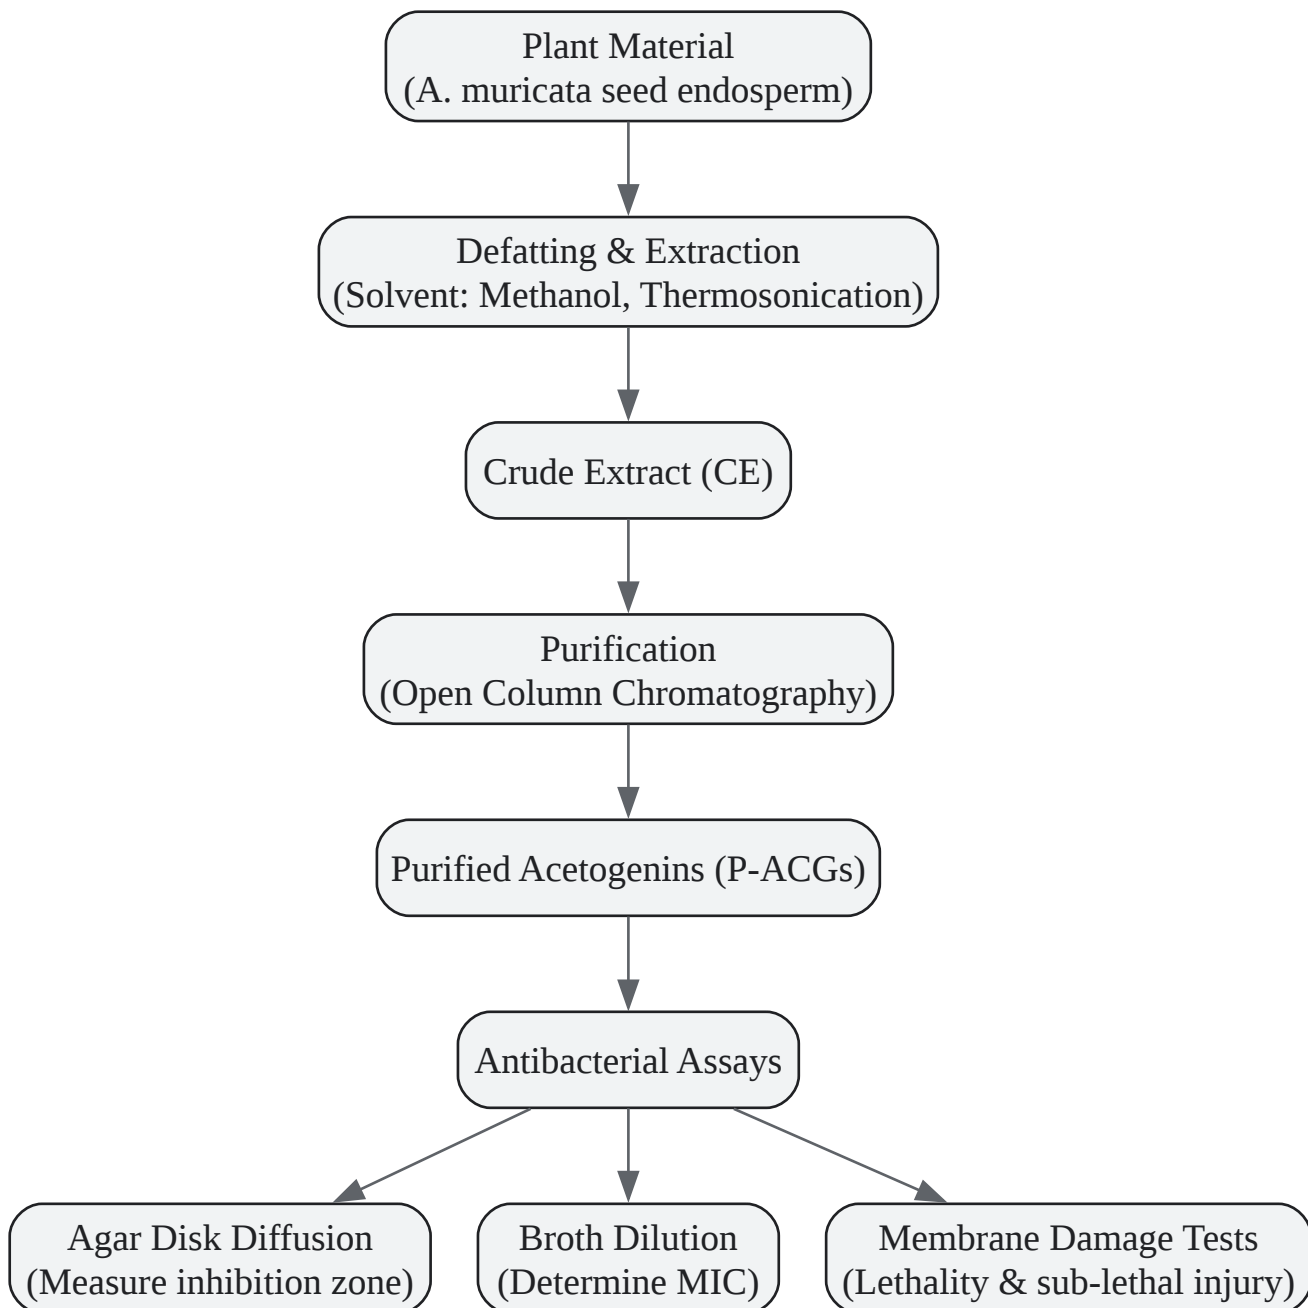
Plant Material
(A. muricata seed endosperm)

Defatting & Extraction
(Solvent: Methanol, Thermosonication)

Crude Extract (CE)

Purification
(Open Column Chromatography)

Purified Acetogenins (P-ACGs)

Antibacterial Assays

Agar Disk Diffusion
(Measure inhibition zone)

Broth Dilution
(Determine MIC)

Membrane Damage Tests
(Lethality & sub-lethal injury)